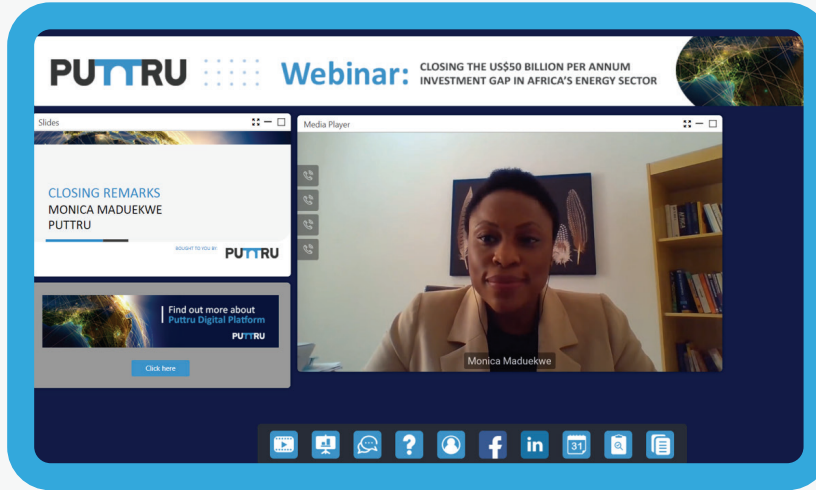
PUTTRU

Webinar: CLOSING THE US$50 BILLION PER ANNUM INVESTMENT GAP IN AFRICA'S ENERGY SECTOR

Slides

CLOSING REMARKS
MONICA MADUEKWE
PUTTRU

BOUGHT TO YOU BY PUTTRU

Find out more about Puttru Digital Platform

PUTTRU

Click here

Media Player

Monica Maduekwe

31